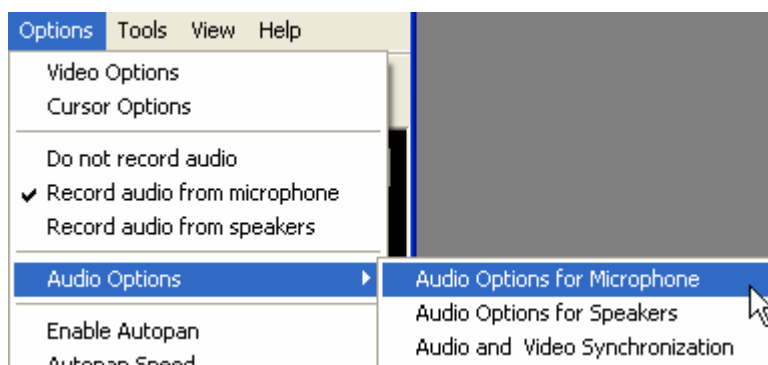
Options Tools View Help

Video Options
Cursor Options

Do not record audio
✔ Record audio from microphone
Record audio from speakers

Audio Options

Audio Options for Microphone
Audio Options for Speakers
Audio and Video Synchronization

Enable Autopan
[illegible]